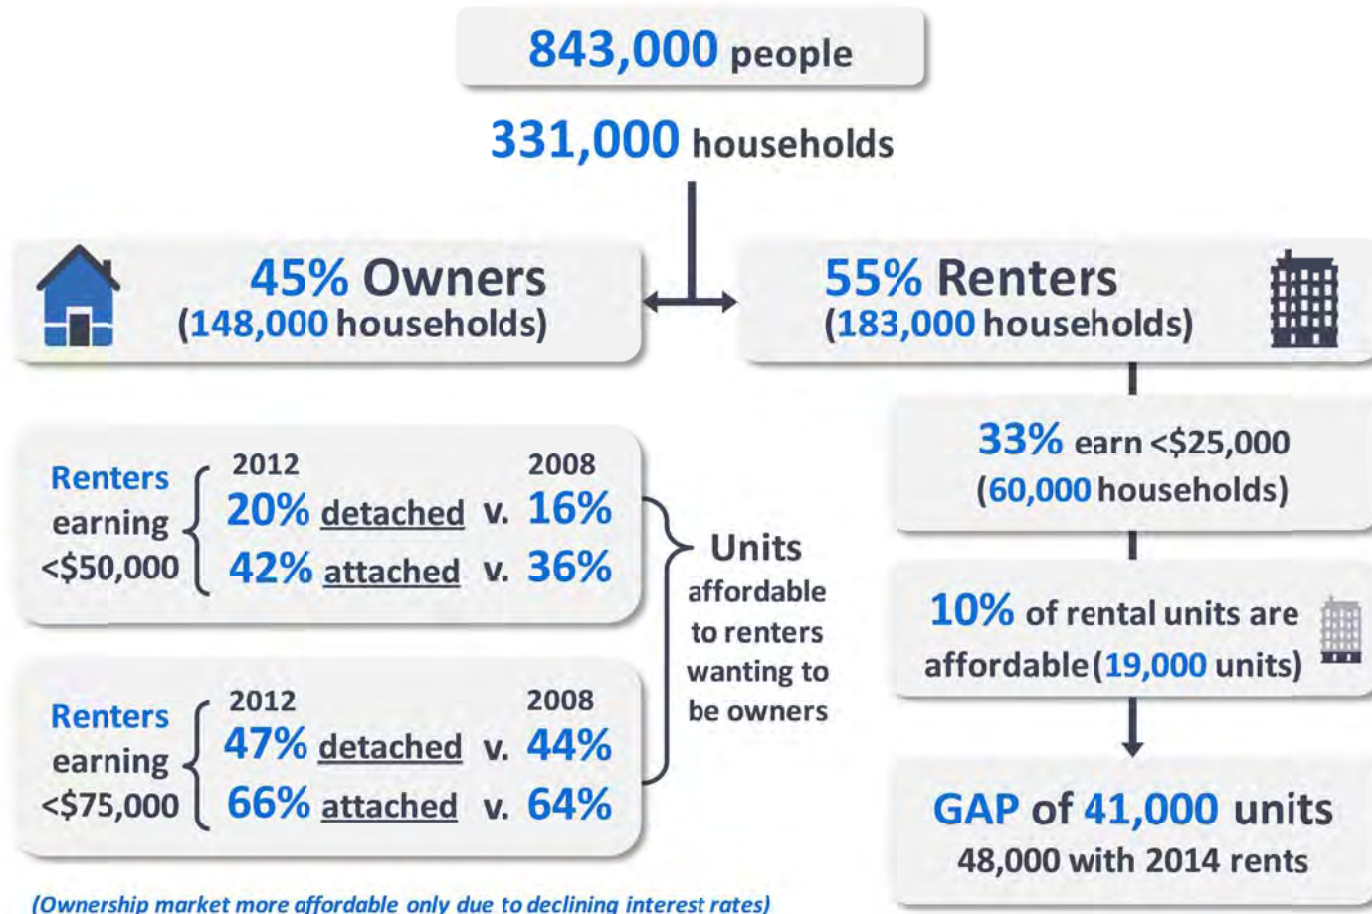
843,000 people

331,000 households

45% Owners
(148,000 households)

55% Renters
(183,000 households)

33% earn <$25,000
(60,000 households)

10% of rental units are affordable (19,000 units)

GAP of 41,000 units
48,000 with 2014 rents

Renters earning <$50,000
2012 2008
20% detached v. 16%
42% attached v. 36%

Renters earning <$75,000
2012 2008
47% detached v. 44%
66% attached v. 64%

Units affordable to renters wanting to be owners

(Ownership market more affordable only due to declining interest rates)